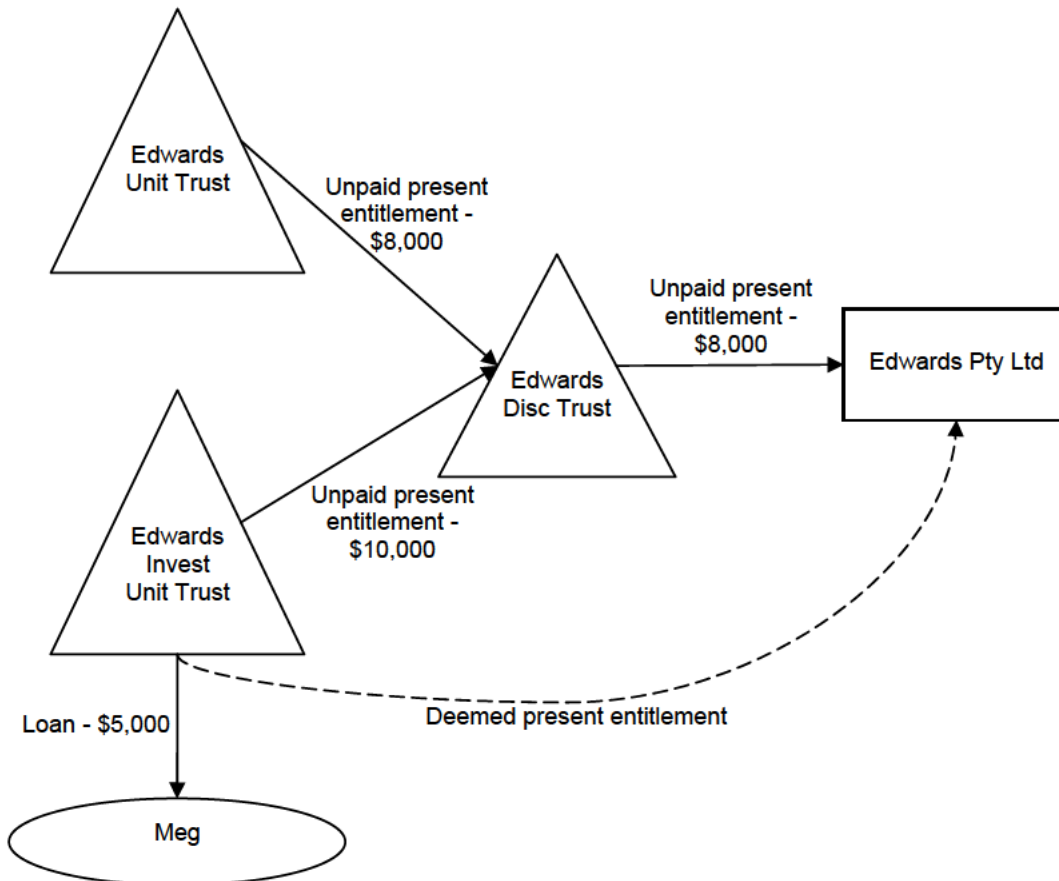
Edwards Unit Trust

Unpaid present entitlement - \$8,000

Unpaid present entitlement - \$8,000

Edwards Disc Trust

Edwards Pty Ltd

Edwards Invest Unit Trust

Unpaid present entitlement - \$10,000

Loan - \$5,000

Deemed present entitlement

Meg